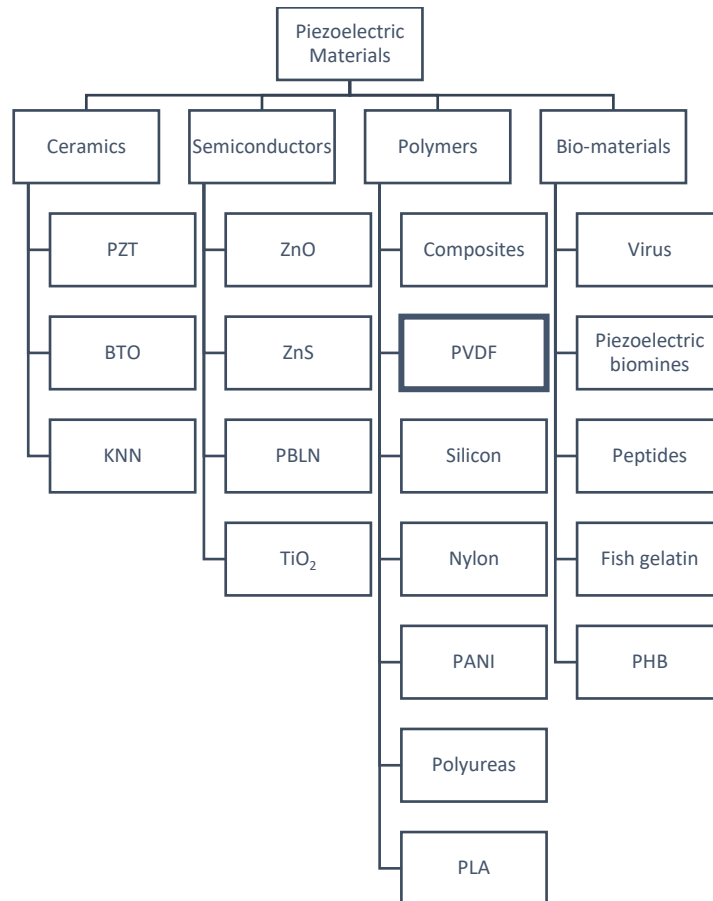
Piezoelectric Materials

Ceramics

PZT

BTO

KNN

Semiconductors

ZnO

ZnS

PBLN

$TiO_2$

Polymers

Composites

PVDF

Silicon

Nylon

PANI

Polyureas

PLA

Bio-materials

Virus

Piezoelectric biomines

Peptides

Fish gelatin

PHB